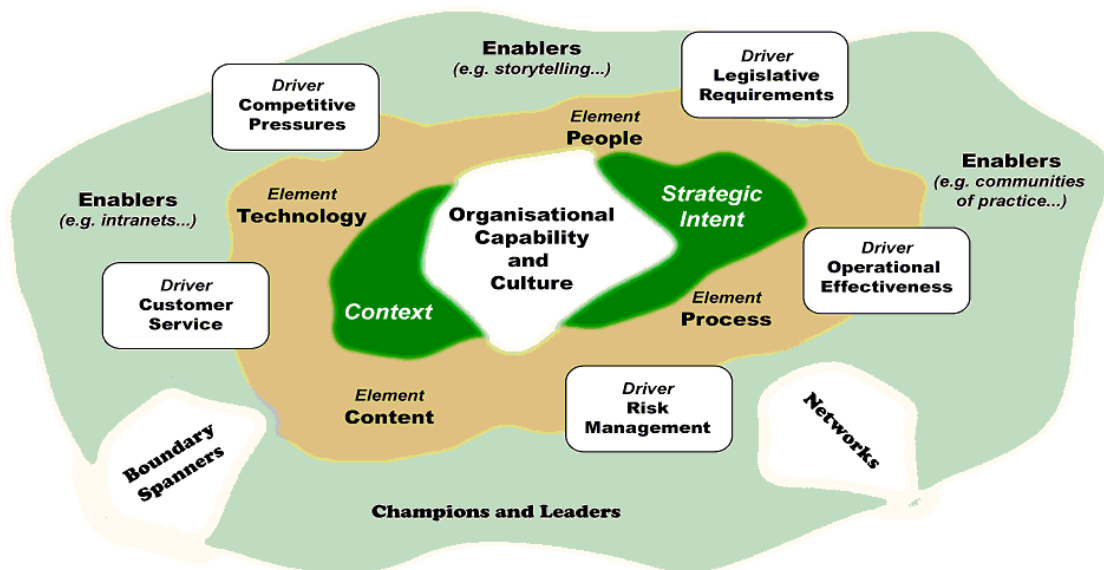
Enablers
(e.g. storytelling...)

Driver
Legislative Requirements

Driver
Competitive Pressures

Element
People

Enablers
(e.g. communities of practice...)

Enablers
(e.g. intranets...)

Element
Technology

Organisational Capability and Culture

Strategic Intent

Driver
Operational Effectiveness

Driver
Customer Service

Context

Element
Process

Element
Content

Driver
Risk Management

Networks

Boundary Spanners

Champions and Leaders